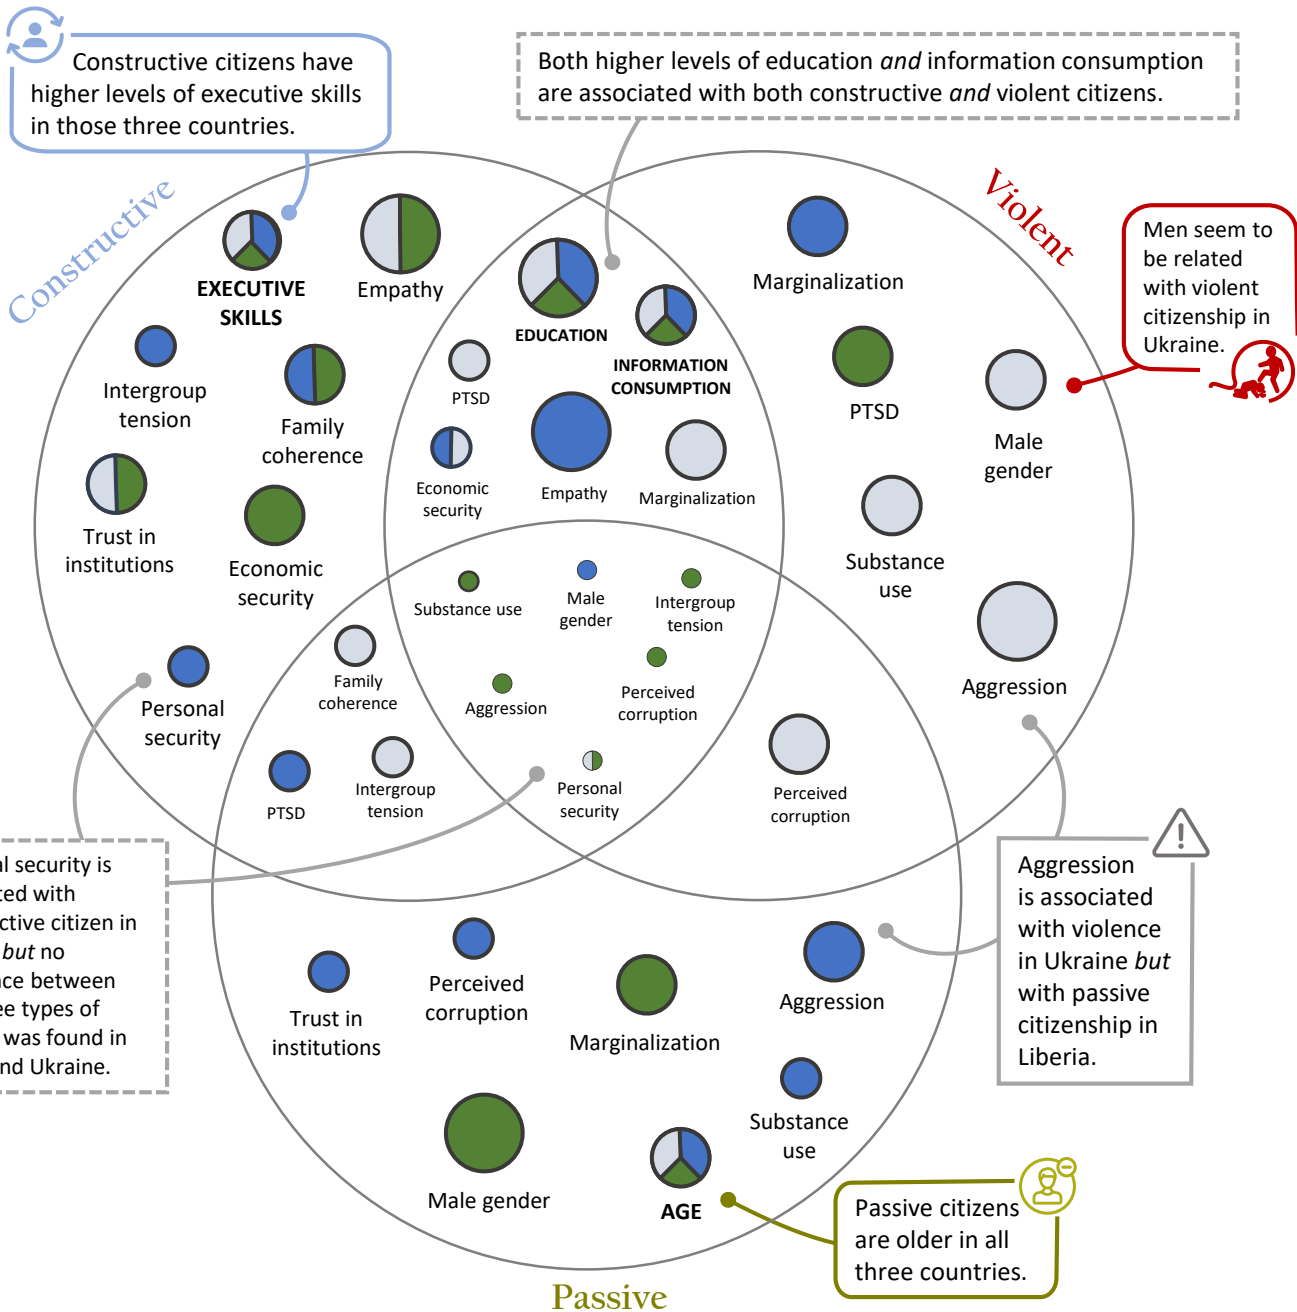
Constructive citizens have higher levels of executive skills in those three countries.

Both higher levels of education *and* information consumption are associated with both constructive *and* violent citizens.

Constructive

Violent

Men seem to be related with violent citizenship in Ukraine.

EXECUTIVE SKILLS

Empathy

Intergroup tension

Family coherence

Trust in institutions

Economic security

Personal security

EDUCATION

INFORMATION CONSUMPTION

PTSD

Economic security

Empathy

Marginalization

Marginalization

PTSD

Male gender

Substance use

Aggression

Substance use

Male gender

Intergroup tension

Family coherence

Aggression

Perceived corruption

PTSD

Intergroup tension

Personal security

Perceived corruption

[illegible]l security is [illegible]ted with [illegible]ctive citizen in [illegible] *but* no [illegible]ce between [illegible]ee types of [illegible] was found in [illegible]nd Ukraine.

Aggression is associated with violence in Ukraine *but* with passive citizenship in Liberia.

Trust in institutions

Perceived corruption

Marginalization

Aggression

Substance use

Male gender

AGE

Passive citizens are older in all three countries.

Passive